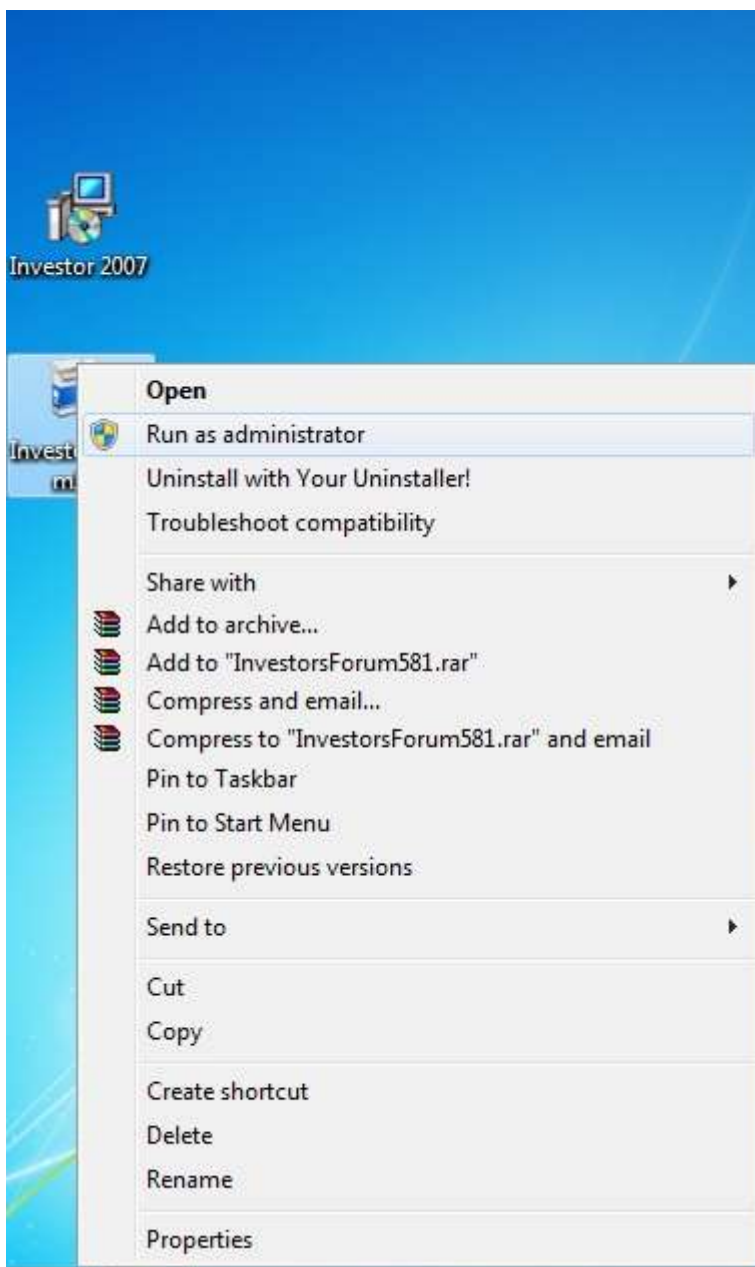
Investor 2007

Invest
m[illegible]

Open
Run as administrator
Uninstall with Your Uninstaller!
Troubleshoot compatibility
Share with
Add to archive...
Add to "InvestorsForum581.rar"
Compress and email...
Compress to "InvestorsForum581.rar" and email
Pin to Taskbar
Pin to Start Menu
Restore previous versions
Send to
Cut
Copy
Create shortcut
Delete
Rename
Properties